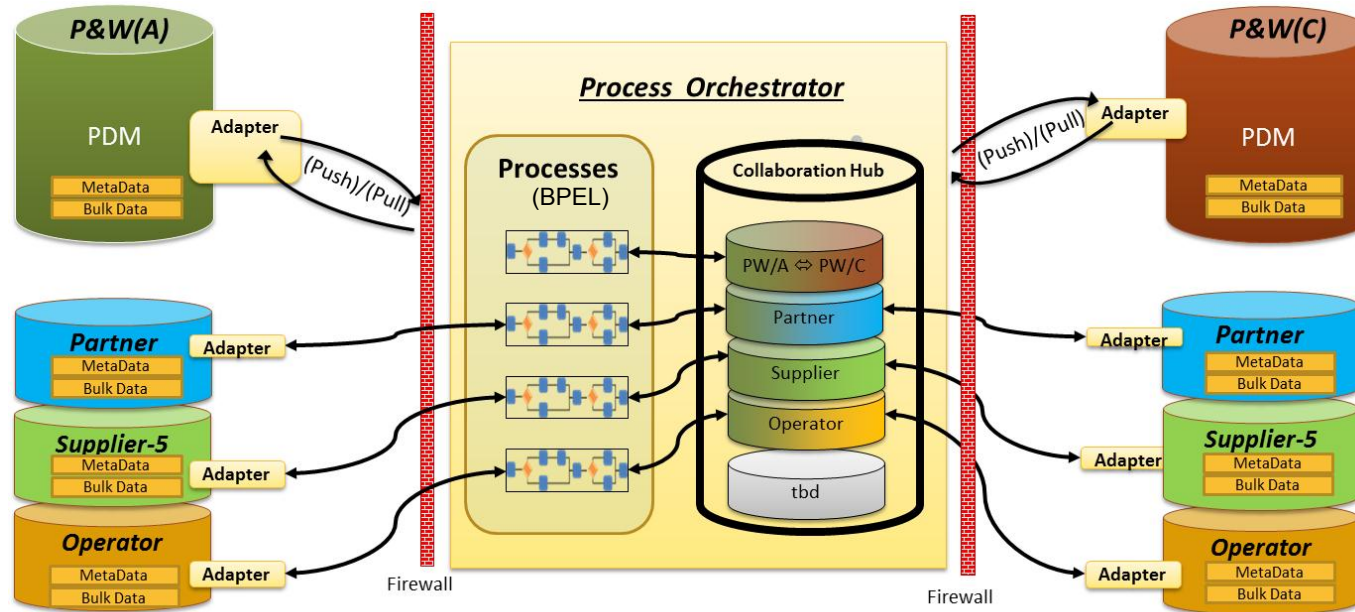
P&W(A)

PDM

MetaData

Bulk Data

Adapter

(Push)/(Pull)

Process Orchestrator

Processes (BPEL)

Collaboration Hub

PW/A ⇔ PW/C

Partner

Supplier

Operator

tbd

P&W(C)

Adapter

(Push)/(Pull)

PDM

MetaData

Bulk Data

Partner

MetaData

Bulk Data

Adapter

Supplier-5

MetaData

Bulk Data

Adapter

Operator

MetaData

Bulk Data

Adapter

Firewall

Adapter

Partner

MetaData

Bulk Data

Adapter

Supplier-5

MetaData

Bulk Data

Adapter

Operator

MetaData

Bulk Data

Firewall